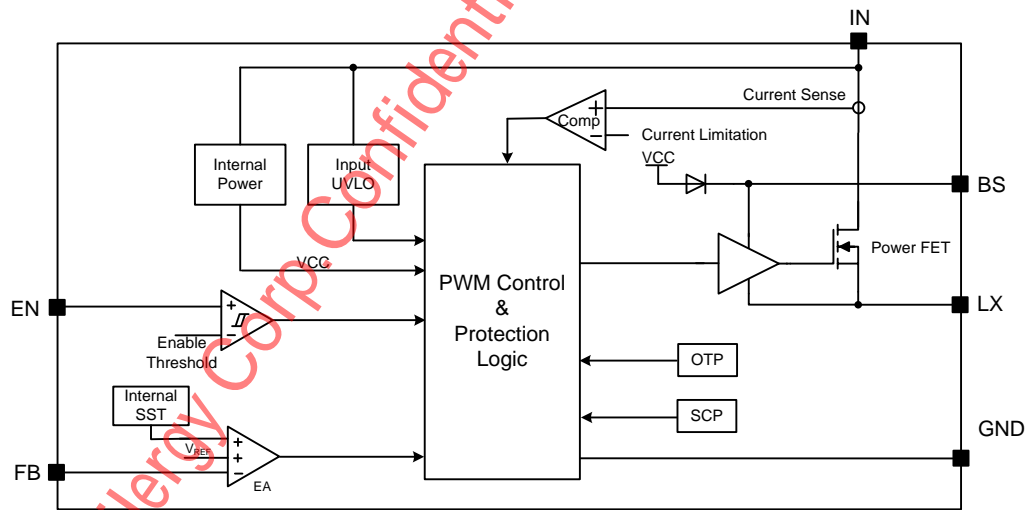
IN
Current Sense
Comp
+
−
Current Limitation
VCC
BS
Internal Power
Input UVLO
Power FET
VCC
PWM Control & Protection Logic
LX
EN
+
−
Enable Threshold
OTP
Internal SST
SCP
GND
+
+
−
$V_{REF}$
FB
EA
lergy Corp Confidential